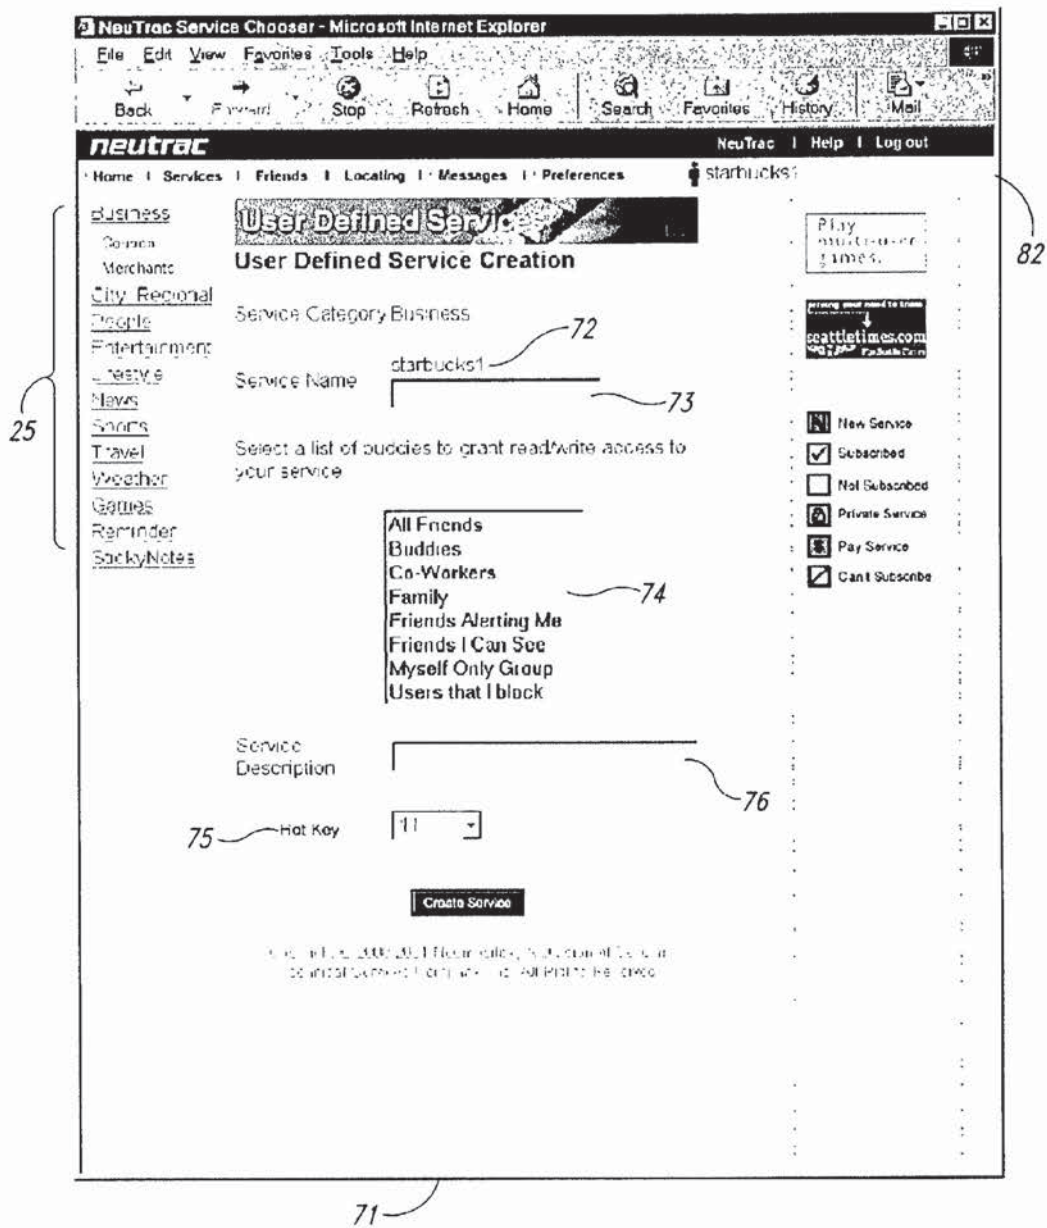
NeuTrac Service Chooser - Microsoft Internet Explorer

File Edit View Favorites Tools Help

Back Forward Stop Refresh Home Search Favorites History Mail

neutrac

NeuTrac | Help | Log out

Home | Services | Friends | Locating | Messages | Preferences

starbucks1

82

Business
Coupon
Merchants
City Regional
People
Entertainment
Lifestyle
News
Sports
Travel
Weather
Games
Reminder
StickyNotes

25

User Defined Service

User Defined Service Creation

Service Category Business

72

starbucks1

Service Name

73

Select a list of buddies to grant read/write access to your service

All Friends
Buddies
Co-Workers
Family
Friends Alerting Me
Friends I Can See
Myself Only Group
Users that I block

74

Service Description

76

75

Hot Key

11

Create Service

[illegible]

Play multi-user games.

seattletimes.com

New Service
Subscribed
Not Subscribed
Private Service
Pay Service
Can't Subscribe

71